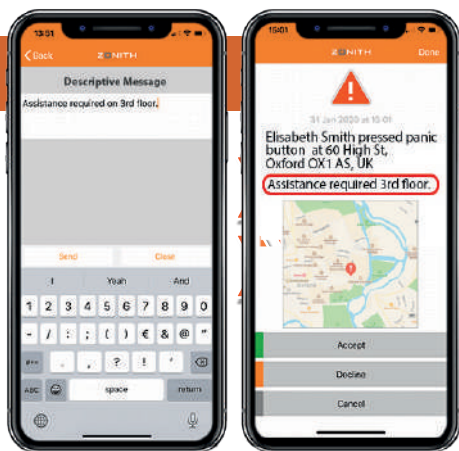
13:51
Back
ZENITH
Descriptive Message
Assistance required on 3rd floor.
Send
Clear
I
Yeah
And
1 2 3 4 5 6 7 8 9 0
- / : ; ( ) € & @ "
#+=
. , ? ! '
ABC
space
return

15:01
ZENITH
Done
31 Jan 2020 at 15:01
Elisabeth Smith pressed panic button at 60 High St, Oxford OX1 AS, UK
Assistance required 3rd floor.
Accept
Decline
Cancel